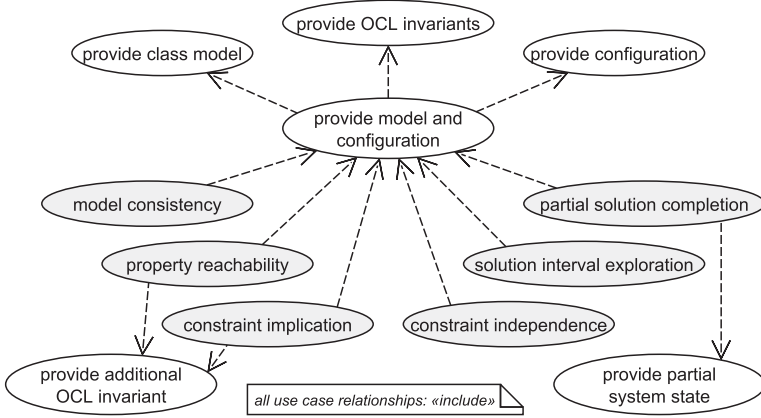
provide OCL invariants

provide class model

provide configuration

provide model and configuration

model consistency

partial solution completion

property reachability

solution interval exploration

constraint implication

constraint independence

provide additional OCL invariant

all use case relationships: «include»

provide partial system state